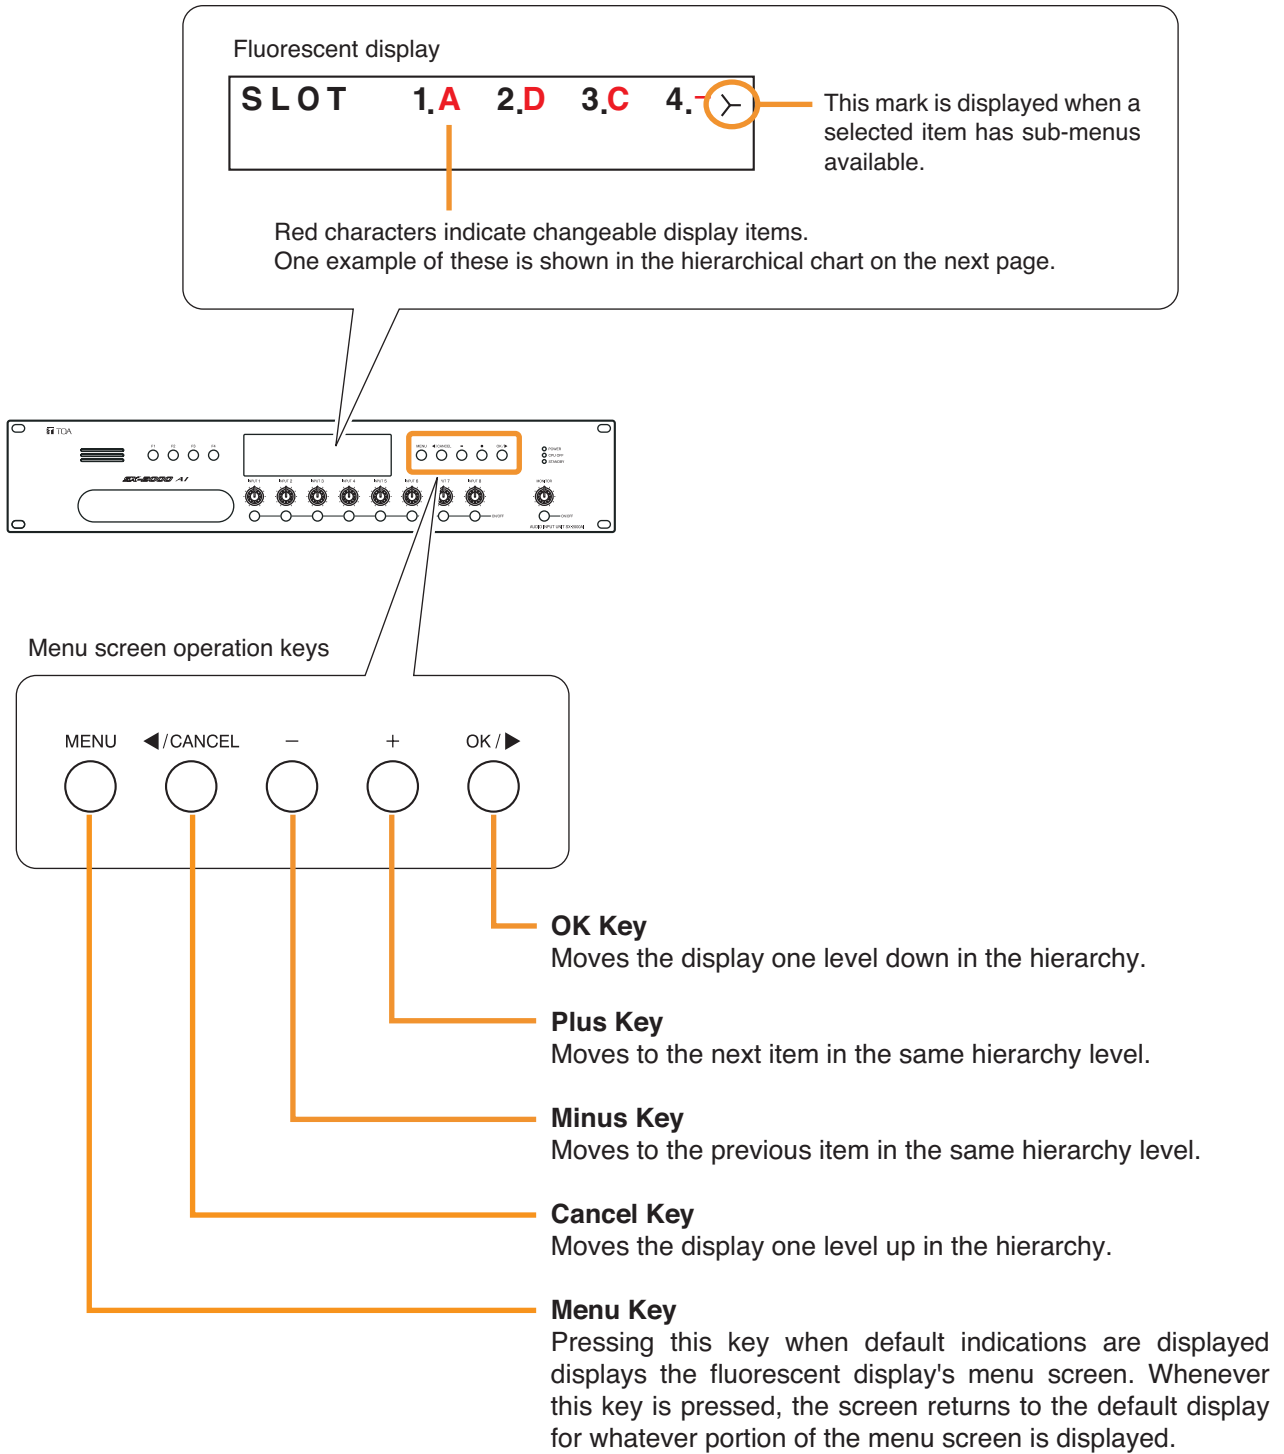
Fluorescent display

SLOT 1.A 2.D 3.C 4.-

This mark is displayed when a selected item has sub-menus available.

Red characters indicate changeable display items.
One example of these is shown in the hierarchical chart on the next page.

TOA

EX-2000 AI

Menu screen operation keys

MENU ◀/CANCEL − + OK/▶

**OK Key**
Moves the display one level down in the hierarchy.

**Plus Key**
Moves to the next item in the same hierarchy level.

**Minus Key**
Moves to the previous item in the same hierarchy level.

**Cancel Key**
Moves the display one level up in the hierarchy.

**Menu Key**
Pressing this key when default indications are displayed displays the fluorescent display's menu screen. Whenever this key is pressed, the screen returns to the default display for whatever portion of the menu screen is displayed.